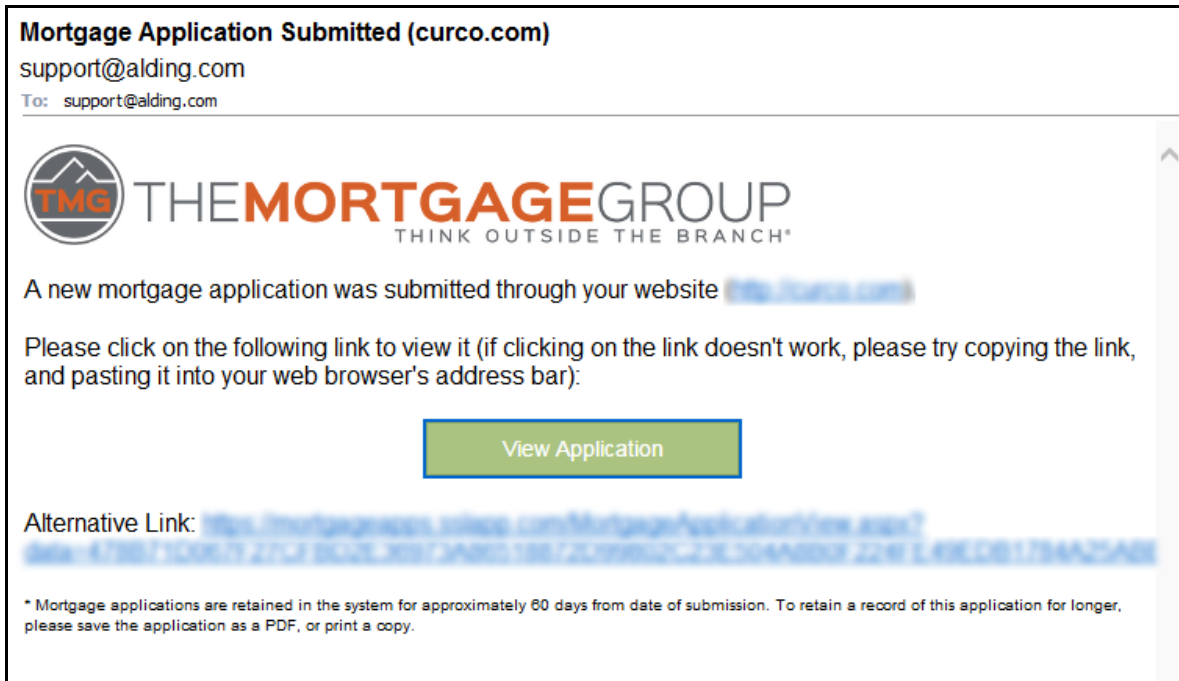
Mortgage Application Submitted (curco.com)
support@alding.com
To: support@alding.com

TMG THEMORTGAGEGROUP
THINK OUTSIDE THE BRANCH®

A new mortgage application was submitted through your website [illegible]

Please click on the following link to view it (if clicking on the link doesn't work, please try copying the link, and pasting it into your web browser's address bar):

View Application

Alternative Link: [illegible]

* Mortgage applications are retained in the system for approximately 60 days from date of submission. To retain a record of this application for longer, please save the application as a PDF, or print a copy.